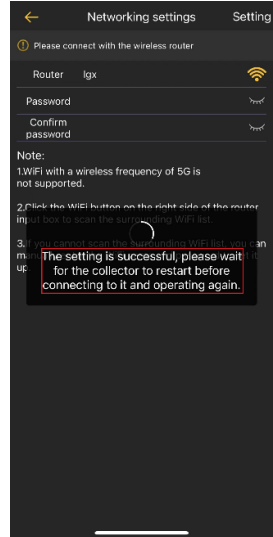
Networking settings
Setting

Please connect with the wireless router

Router lgx

Password

Confirm password

Note:

1.WiFi with a wireless frequency of 5G is not supported.

2.Click the WiFi button on the right side of the router input box to scan the surrounding WiFi list.

3.If you cannot scan the surrounding WiFi list, you can manu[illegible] up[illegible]

The setting is successful, please wait for the collector to restart before connecting to it and operating again.